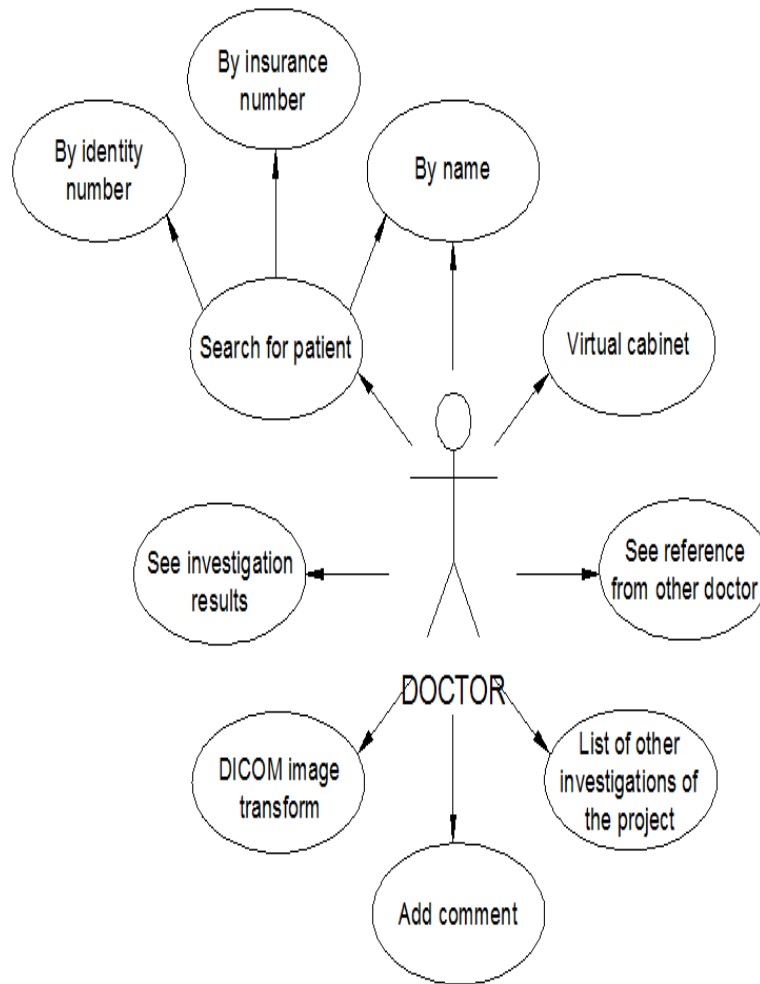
By insurance number

By identity number

By name

Search for patient

Virtual cabinet

See investigation results

See reference from other doctor

DOCTOR

DICOM image transform

List of other investigations of the project

Add comment